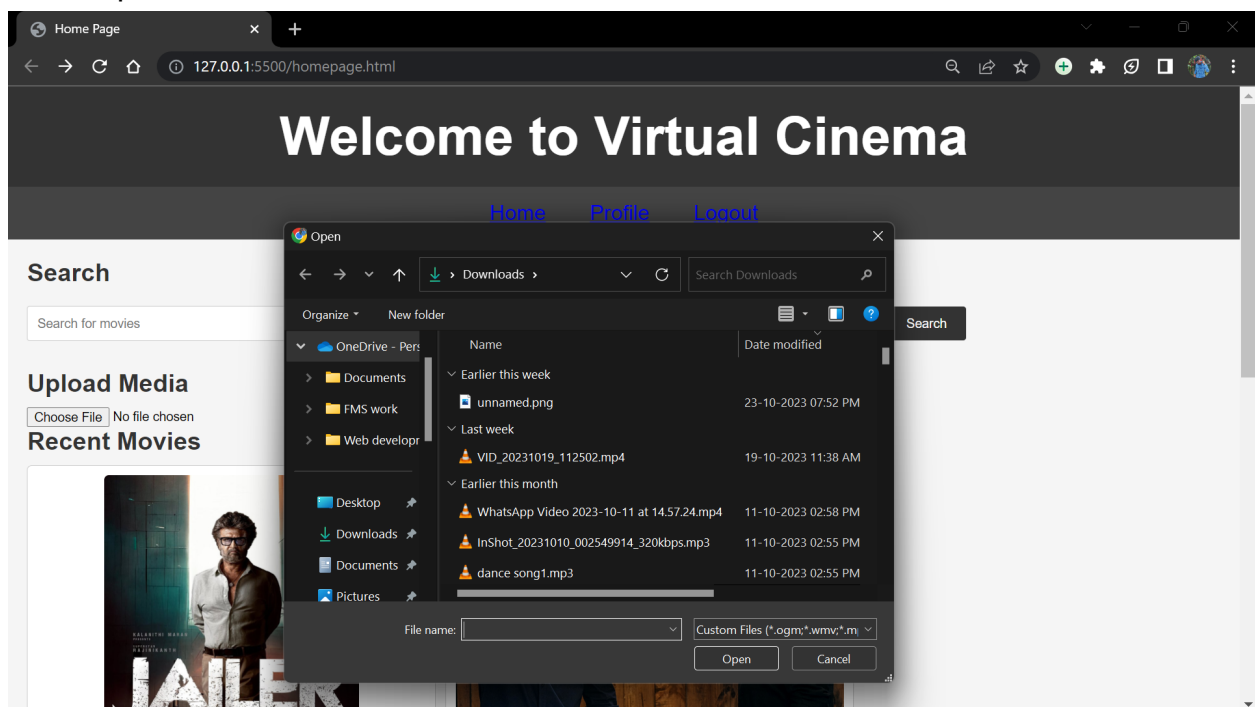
Home Page

127.0.0.1:5500/homepage.html

Welcome to Virtual Cinema

Home Profile Logout

Search

Search for movies

Search

Upload Media

Choose File No file chosen

Recent Movies

Open

Downloads

Search Downloads

Organize New folder

OneDrive - Pers

Documents

FMS work

Web developr

Desktop

Downloads

Documents

Pictures

Name

Date modified

Earlier this week

unnamed.png 23-10-2023 07:52 PM

Last week

VID_20231019_112502.mp4 19-10-2023 11:38 AM

Earlier this month

WhatsApp Video 2023-10-11 at 14.57.24.mp4 11-10-2023 02:58 PM

InShot_20231010_002549914_320kbps.mp3 11-10-2023 02:55 PM

dance song1.mp3 11-10-2023 02:55 PM

File name:

Custom Files (*.ogm;*.wmv;*.m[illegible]

Open

Cancel

JAILER